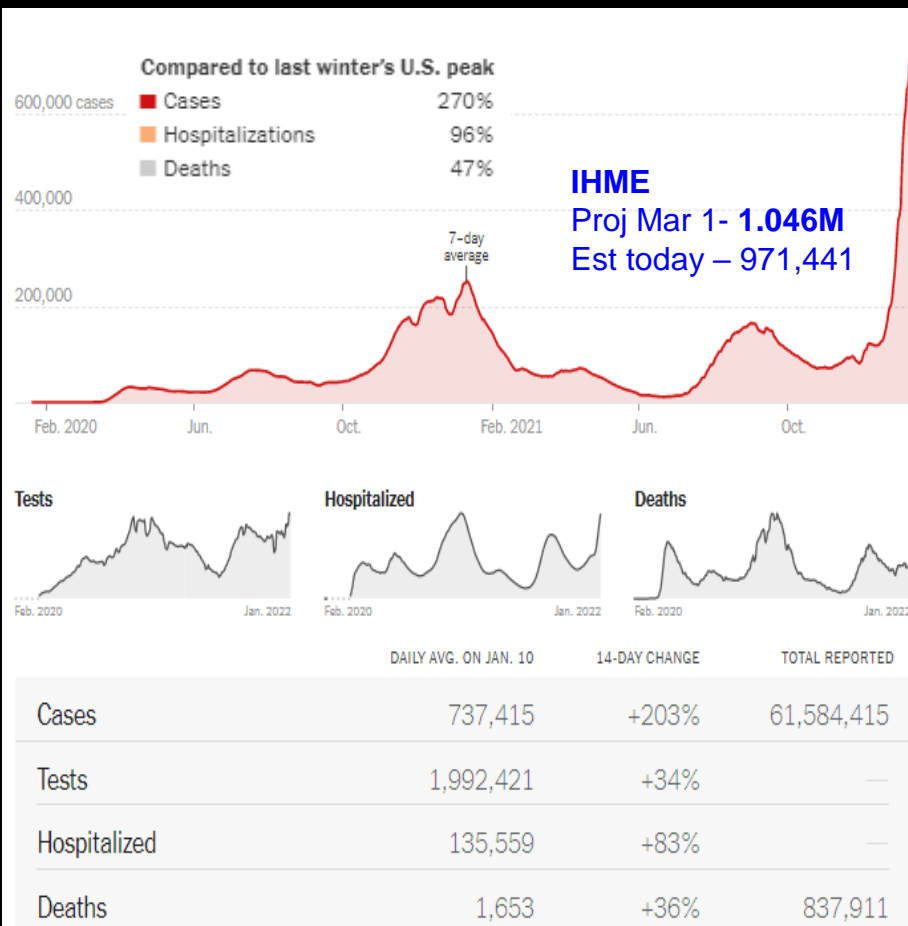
Compared to last winter's U.S. peak

600,000 cases

| | |
|---|---|
| Cases | 270% |
| Hospitalizations | 96% |
| Deaths | 47% |

400,000

200,000

7-day average

IHME
Proj Mar 1- **1.046M**
Est today – 971,441

Feb. 2020 Jun. Oct. Feb. 2021 Jun. Oct.

Tests
Feb. 2020 Jan. 2022

Hospitalized
Feb. 2020 Jan. 2022

Deaths
Feb. 2020 Jan. 2022

| | DAILY AVG. ON JAN. 10 | 14-DAY CHANGE | TOTAL REPORTED |
|---|---|---|---|
| Cases | 737,415 | +203% | 61,584,415 |
| Tests | 1,992,421 | +34% | — |
| Hospitalized | 135,559 | +83% | — |
| Deaths | 1,653 | +36% | 837,911 |